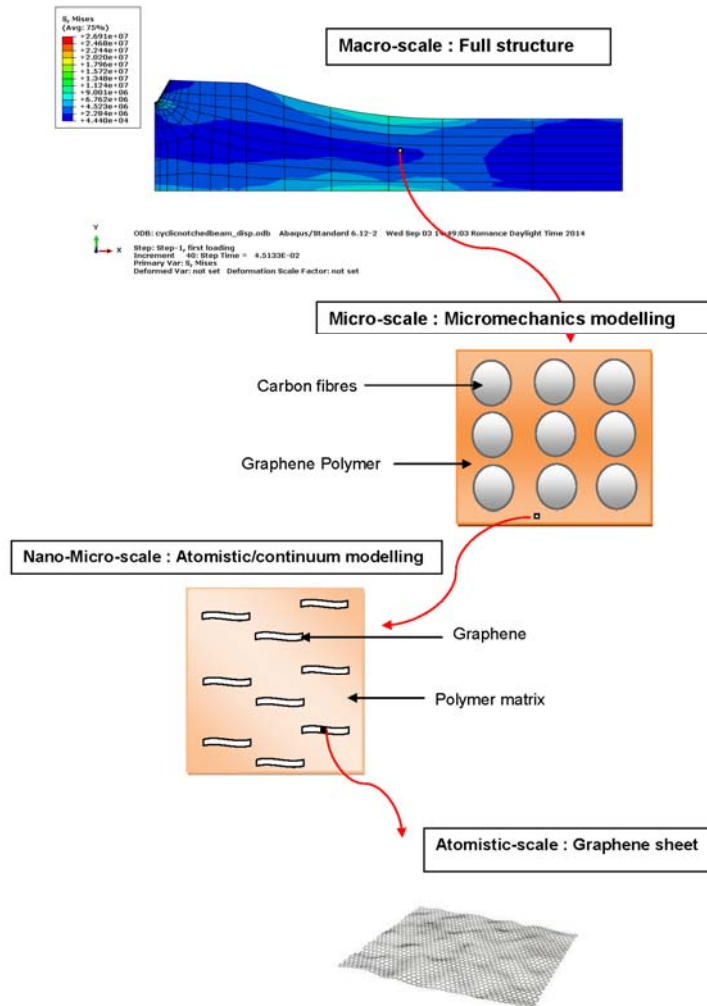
S, Mises
(Avg: 75%)
+2.691e+07
+2.468e+07
+2.244e+07
+2.020e+07
+1.796e+07
+1.572e+07
+1.348e+07
+1.124e+07
+9.001e+06
+6.762e+06
+4.523e+06
+2.284e+06
+4.440e+04

Macro-scale : Full structure

Y
X

ODB: cyclicnotchedbeam_disp.odb Abaqus/Standard 6.12-2 Wed Sep 03 1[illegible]:49:03 Romance Daylight Time 2014

Step: Step-1, first loading
Increment 40: Step Time = 4.5133E-02
Primary Var: S, Mises
Deformed Var: not set Deformation Scale Factor: not set

Micro-scale : Micromechanics modelling

Carbon fibres

Graphene Polymer

Nano-Micro-scale : Atomistic/continuum modelling

Graphene

Polymer matrix

Atomistic-scale : Graphene sheet